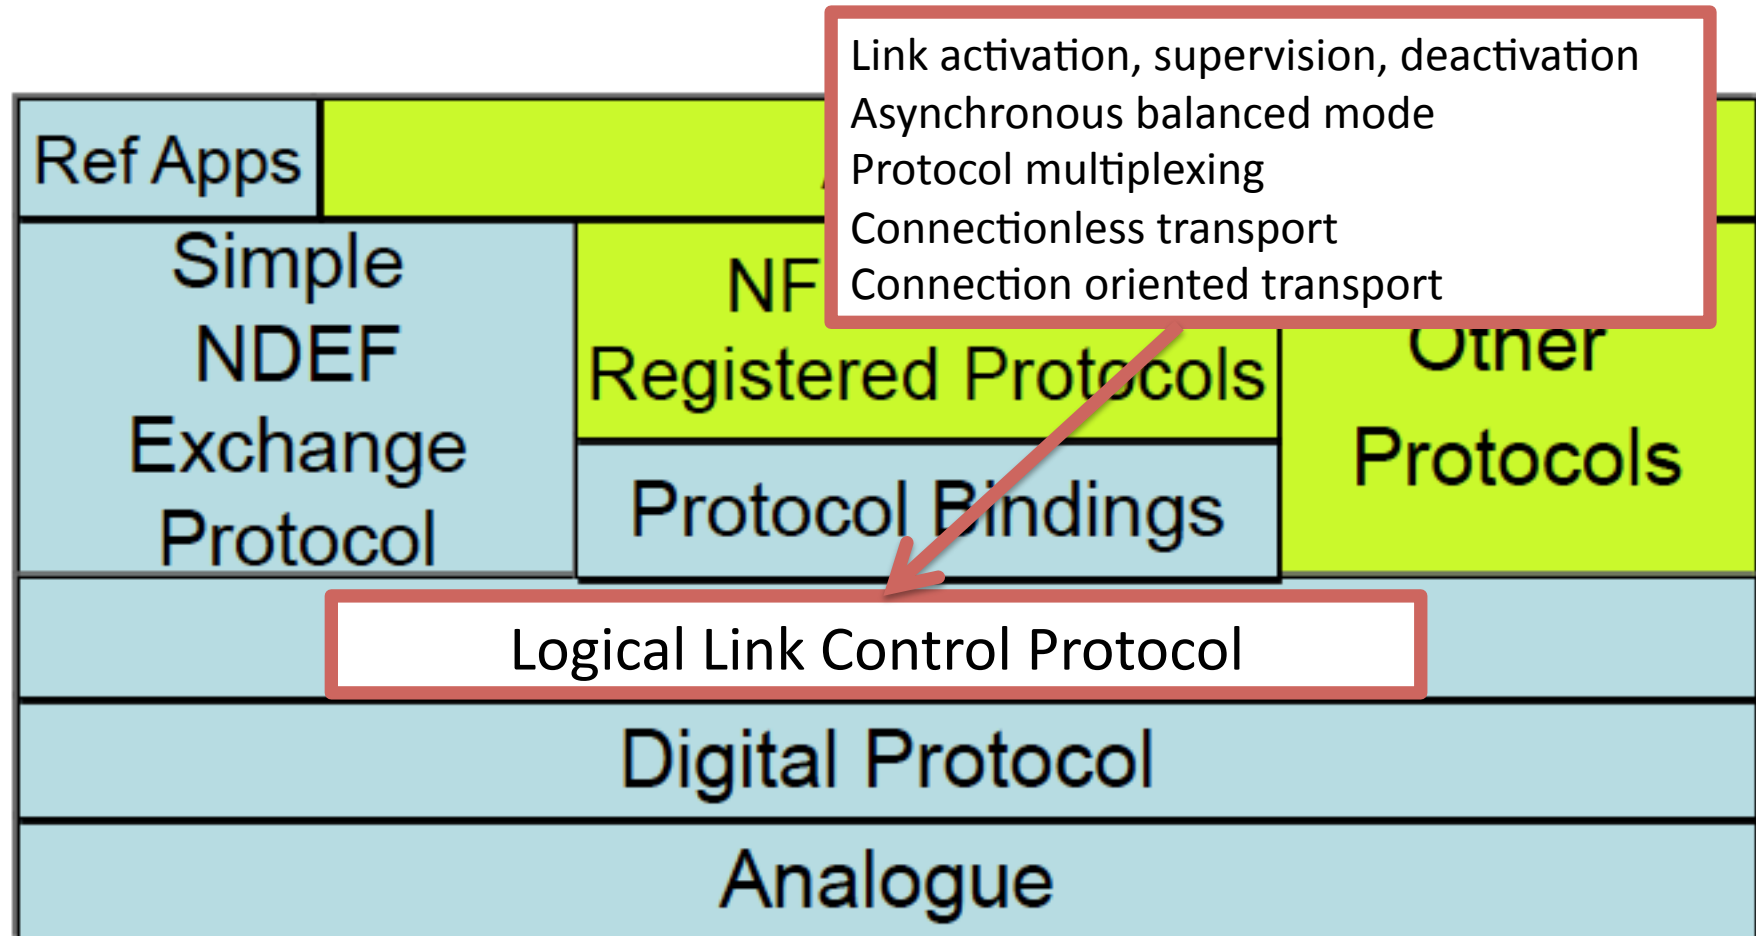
Ref Apps

Link activation, supervision, deactivation
Asynchronous balanced mode
Protocol multiplexing
Connectionless transport
Connection oriented transport

Simple NDEF Exchange Protocol

NF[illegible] Registered Protocols

Other Protocols

Protocol Bindings

Logical Link Control Protocol

Digital Protocol

Analogue